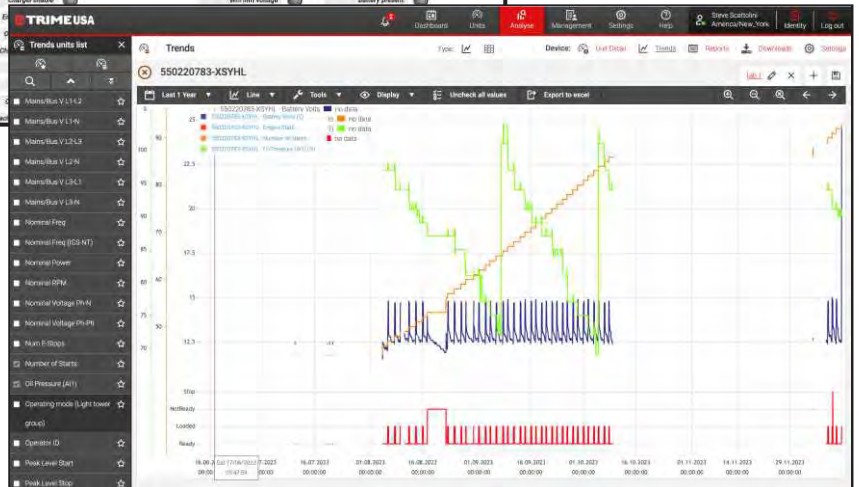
TRIMEUSA

Dashboard Units Analyse Management Settings Help Steve Scattolini America/New_York Identity Log out

Trends units list

Mains/Bus V L1-L2
Mains/Bus V L1-N
Mains/Bus V L2-L3
Mains/Bus V L2-N
Mains/Bus V L3-L1
Mains/Bus V L3-N
Nominal Freq
Nominal Freq (ISS-NT)
Nominal Power
Nominal RPM
Nominal Voltage Ph-N
Nominal Voltage Ph-Ph
Num E-Stops
Number of Starts
Oil Pressure (AI1)
Operating mode (Light tower group)
Operator ID
Peak Level Start
Peak Level Stop

Trends

Type:

Device: Unit Detail Trends Reports Downloads Settings

550220783-XSYHL

Last 1 Year Line Tools Display Uncheck all values Export to excel

550220783-XSYHL - Battery Volts no data
550220783-XSYHL - Battery Volts (C) no data
550220783-XSYHL - Engine State no data
550220783-XSYHL - Number of Starts no data
550220783-XSYHL - Oil Pressure (AI1) no data

22.5
20
17.5
15
12.5

100
95
90
85
80
75
70

Stop
NotReady
Loaded
Ready

16.06.2023 00:00:00
17.07.2023 00:00:00
16.07.2023 00:00:00
01.08.2023 00:00:00
16.08.2023 00:00:00
01.09.2023 00:00:00
16.09.2023 00:00:00
01.10.2023 00:00:00
16.10.2023 00:00:00
01.11.2023 00:00:00
14.11.2023 00:00:00
29.11.2023 00:00:00